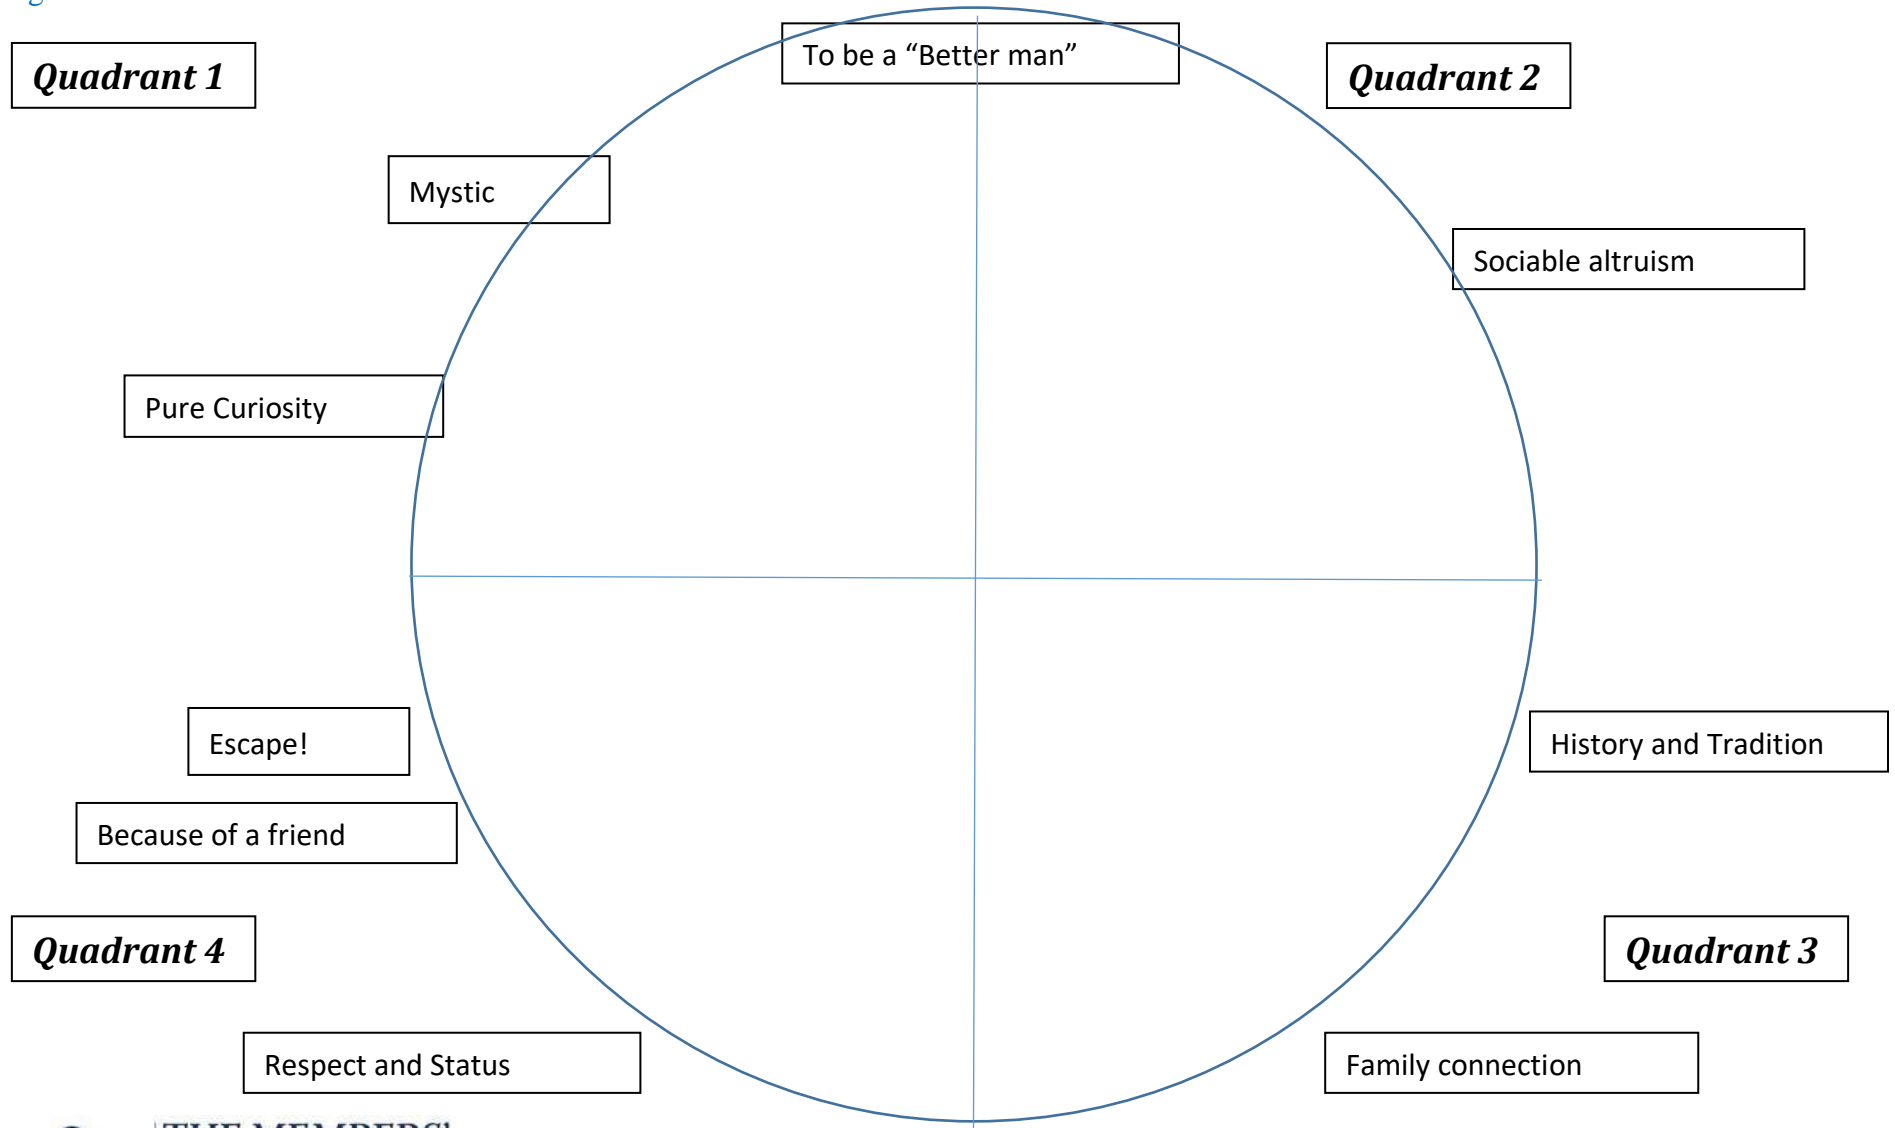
Quadrant 1

To be a “Better man”

Quadrant 2

Mystic

Sociable altruism

Pure Curiosity

Escape!

History and Tradition

Because of a friend

Quadrant 4

Quadrant 3

Respect and Status

Family connection

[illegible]